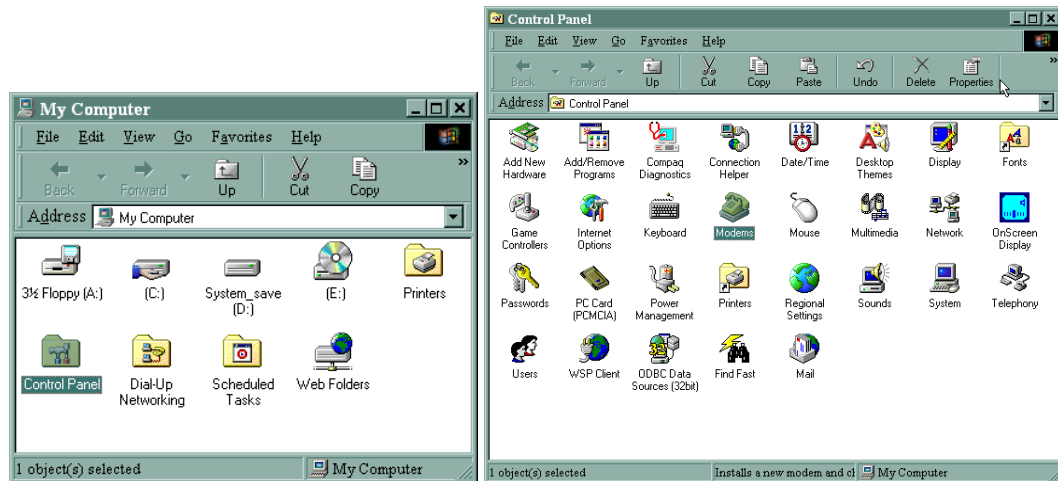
My Computer

File Edit View Go Favorites Help

Back Forward Up Cut Copy

Address My Computer

3½ Floppy (A:)
(C:)
System_save (D:)
(E:)
Printers
Control Panel
Dial-Up Networking
Scheduled Tasks
Web Folders

1 object(s) selected
My Computer

Control Panel

File Edit View Go Favorites Help

Back Forward Up Cut Copy Paste Undo Delete Properties

Address Control Panel

Add New Hardware
Add/Remove Programs
Compaq Diagnostics
Connection Helper
Date/Time
Desktop Themes
Display
Fonts
Game Controllers
Internet Options
Keyboard
Modems
Mouse
Multimedia
Network
OnScreen Display
Passwords
PC Card (PCMCIA)
Power Management
Printers
Regional Settings
Sounds
System
Telephony
Users
WSP Client
ODBC Data Sources (32bit)
Find Fast
Mail

1 object(s) selected
Installs a new modem and cl
My Computer